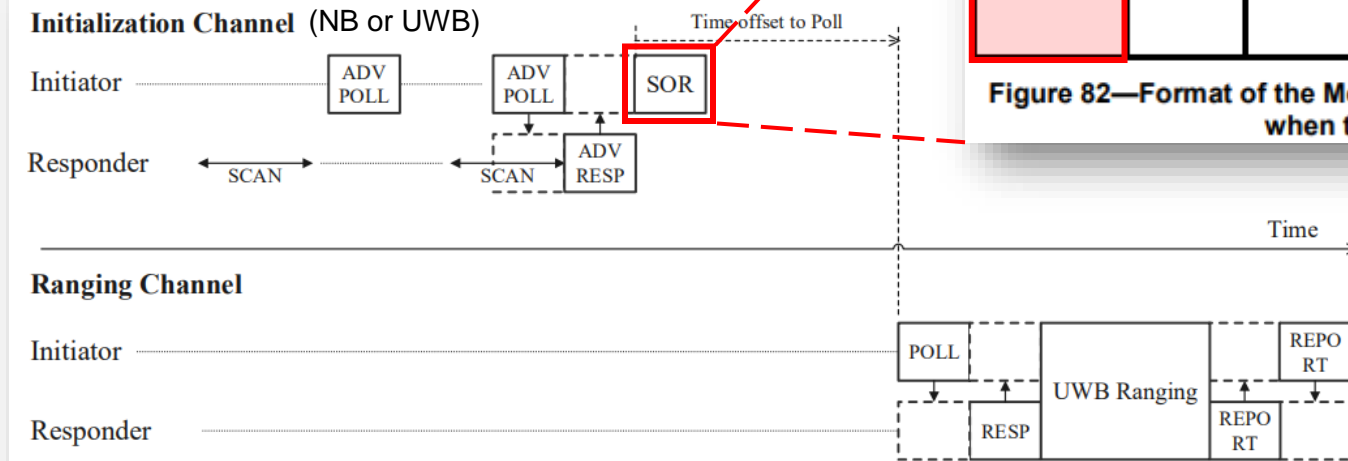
Initialization Channel (NB or UWB)

Time offset to Poll

Initiator

ADV POLL

ADV POLL

SOR

Responder

SCAN

SCAN

ADV RESP

Figure 82—Format of the M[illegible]
when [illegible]

Time

Ranging Channel

Initiator

POLL

UWB Ranging

REPORT

Responder

RESP

REPORT